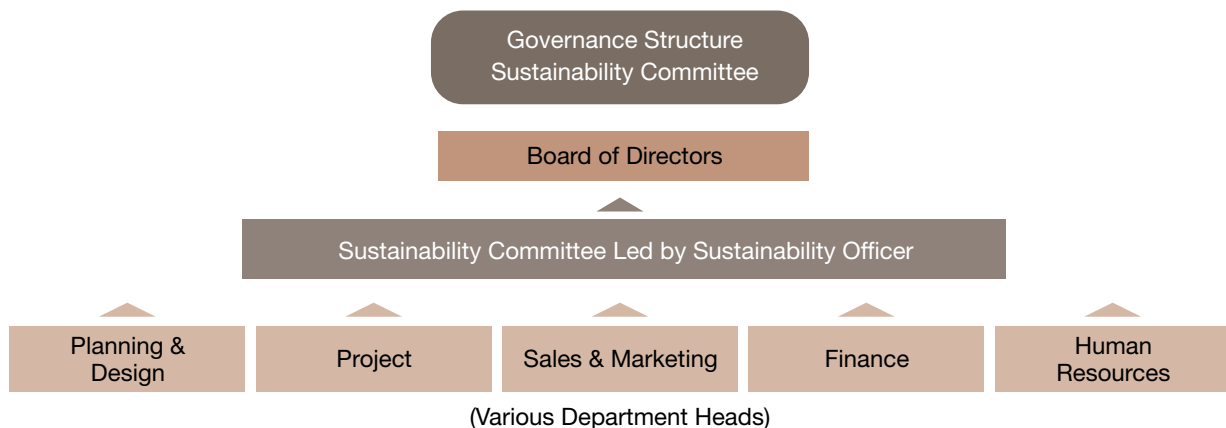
Governance Structure
Sustainability Committee

Board of Directors

Sustainability Committee Led by Sustainability Officer

Planning & Design

Project

Sales & Marketing

Finance

Human Resources

(Various Department Heads)